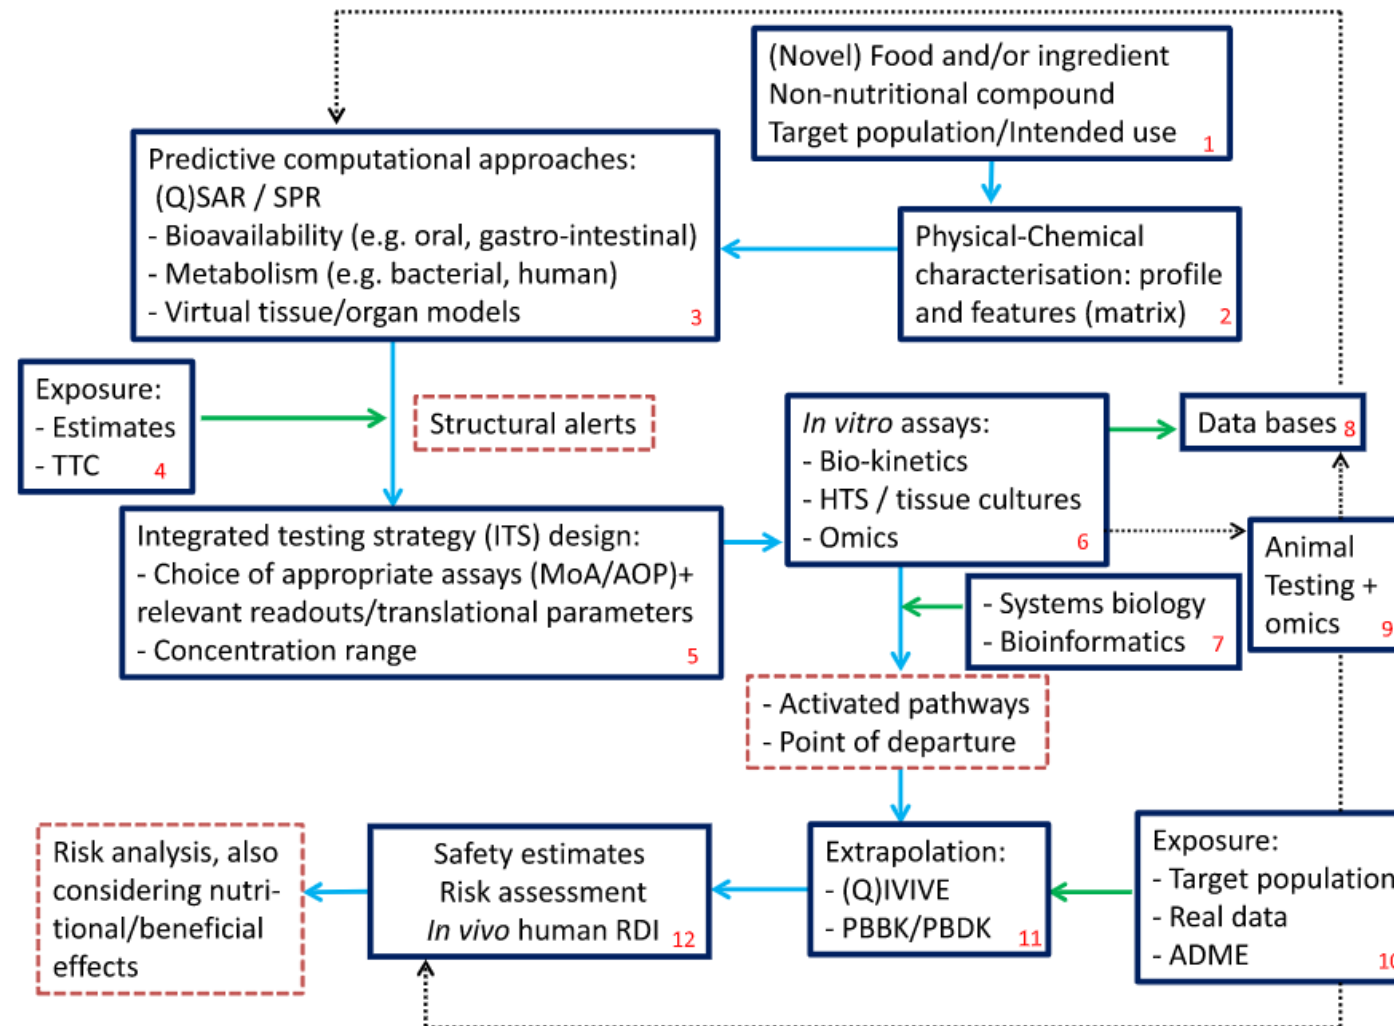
(Novel) Food and/or ingredient
Non-nutritional compound
Target population/Intended use 1

Predictive computational approaches:
(Q)SAR / SPR
- Bioavailability (e.g. oral, gastro-intestinal)
- Metabolism (e.g. bacterial, human)
- Virtual tissue/organ models 3

Physical-Chemical characterisation: profile and features (matrix) 2

Exposure:
- Estimates
- TTC 4

Structural alerts

*In vitro* assays:
- Bio-kinetics
- HTS / tissue cultures
- Omics 6

Data bases 8

Integrated testing strategy (ITS) design:
- Choice of appropriate assays (MoA/AOP)+ relevant readouts/translational parameters
- Concentration range 5

Animal Testing + omics 9

- Systems biology
- Bioinformatics 7

- Activated pathways
- Point of departure

Risk analysis, also considering nutritional/beneficial effects

Safety estimates
Risk assessment
*In vivo* human RDI 12

Extrapolation:
- (Q)IVIVE
- PBBK/PBDK 11

Exposure:
- Target population
- Real data
- ADME 10